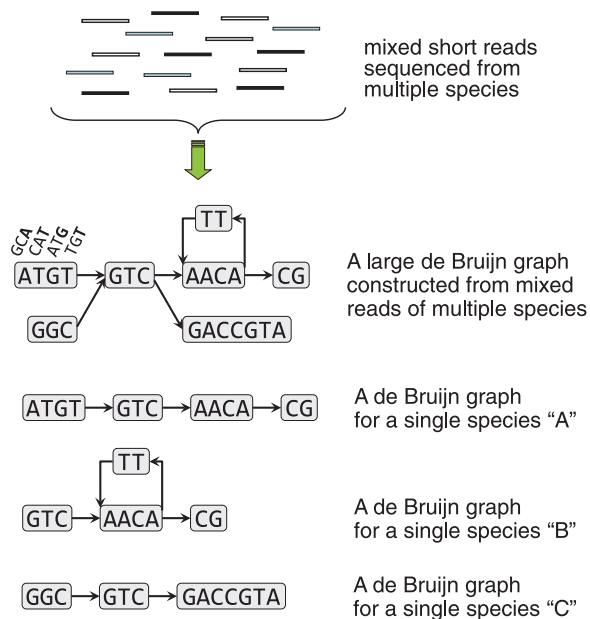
mixed short reads sequenced from multiple species

GCA
CAT
ATG
TGT

ATGT
GTC
TT
AACA
CG
GGC
GACCGTA

A large de Bruijn graph constructed from mixed reads of multiple species

ATGT
GTC
AACA
CG

A de Bruijn graph for a single species “A”

TT
GTC
AACA
CG

A de Bruijn graph for a single species “B”

GGC
GTC
GACCGTA

A de Bruijn graph for a single species “C”